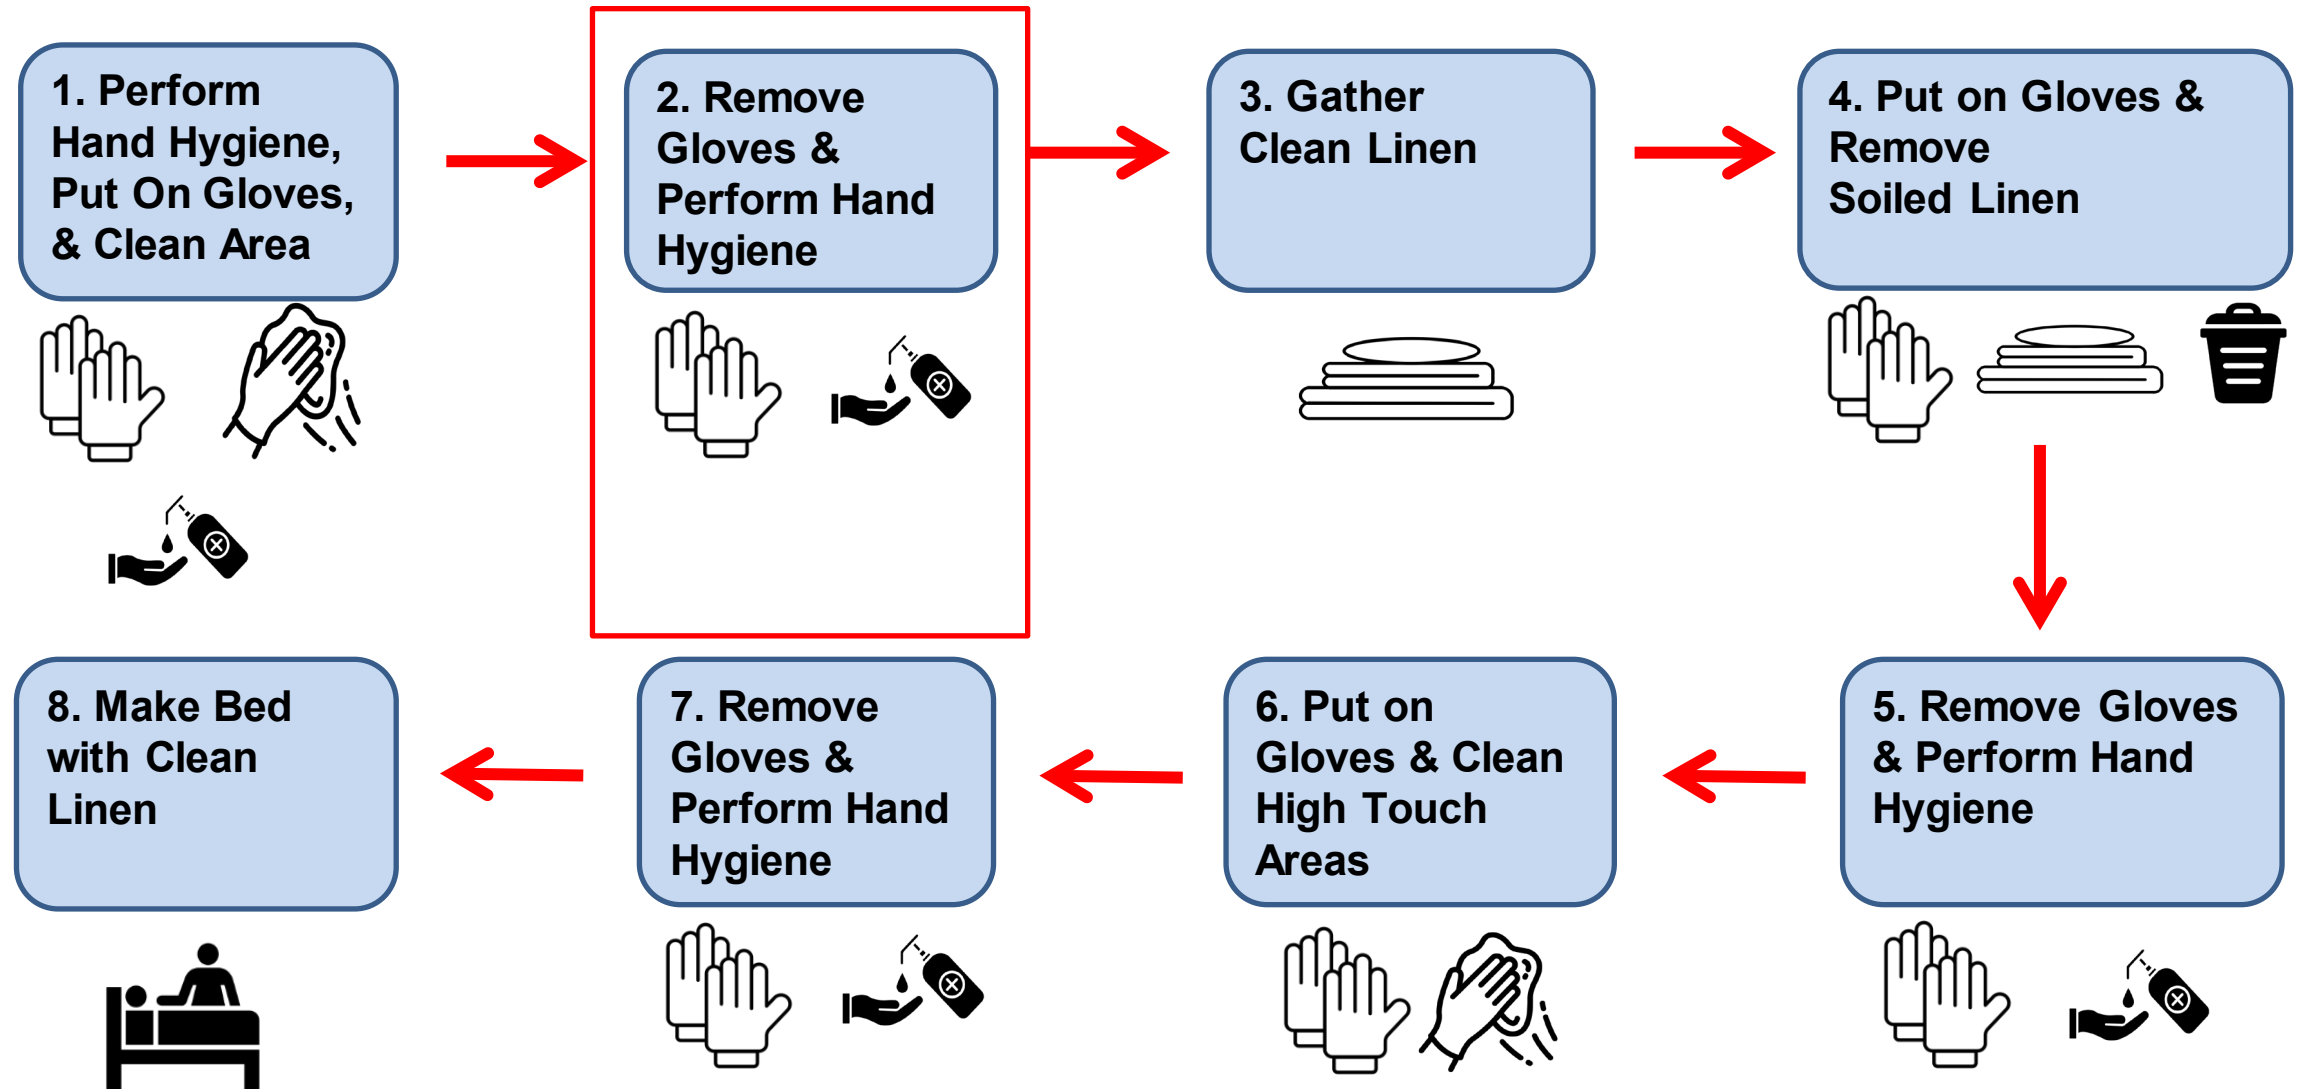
1. Perform Hand Hygiene, Put On Gloves, & Clean Area

2. Remove Gloves & Perform Hand Hygiene

3. Gather Clean Linen

4. Put on Gloves & Remove Soiled Linen

5. Remove Gloves & Perform Hand Hygiene

6. Put on Gloves & Clean High Touch Areas

7. Remove Gloves & Perform Hand Hygiene

8. Make Bed with Clean Linen